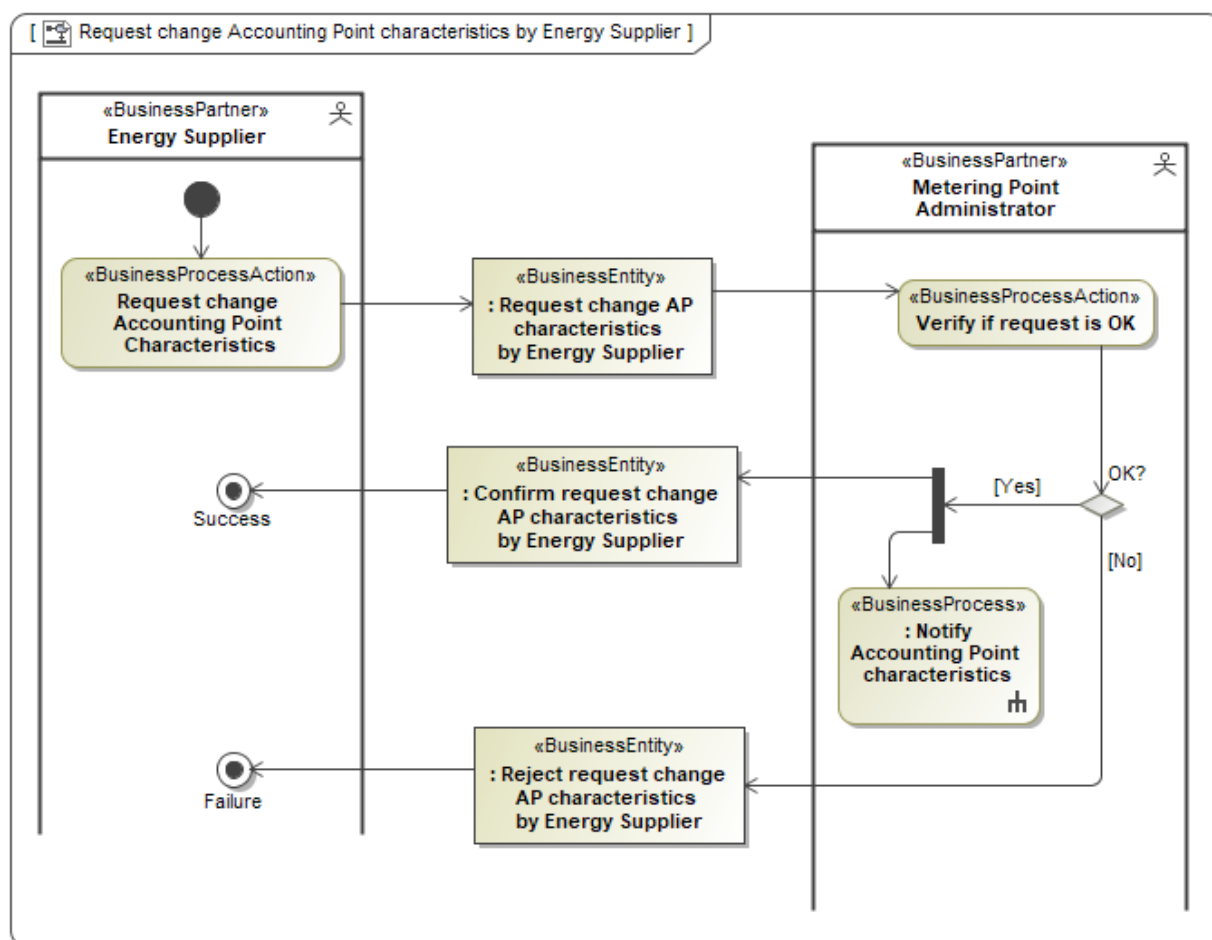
[ Request change Accounting Point characteristics by Energy Supplier ]

«BusinessPartner»
Energy Supplier

«BusinessPartner»
Metering Point Administrator

«BusinessProcessAction»
Request change Accounting Point Characteristics

«BusinessEntity»
: Request change AP characteristics by Energy Supplier

«BusinessProcessAction»
Verify if request is OK

OK?

[Yes]

[No]

«BusinessEntity»
: Confirm request change AP characteristics by Energy Supplier

Success

«BusinessProcess»
: Notify Accounting Point characteristics

«BusinessEntity»
: Reject request change AP characteristics by Energy Supplier

Failure